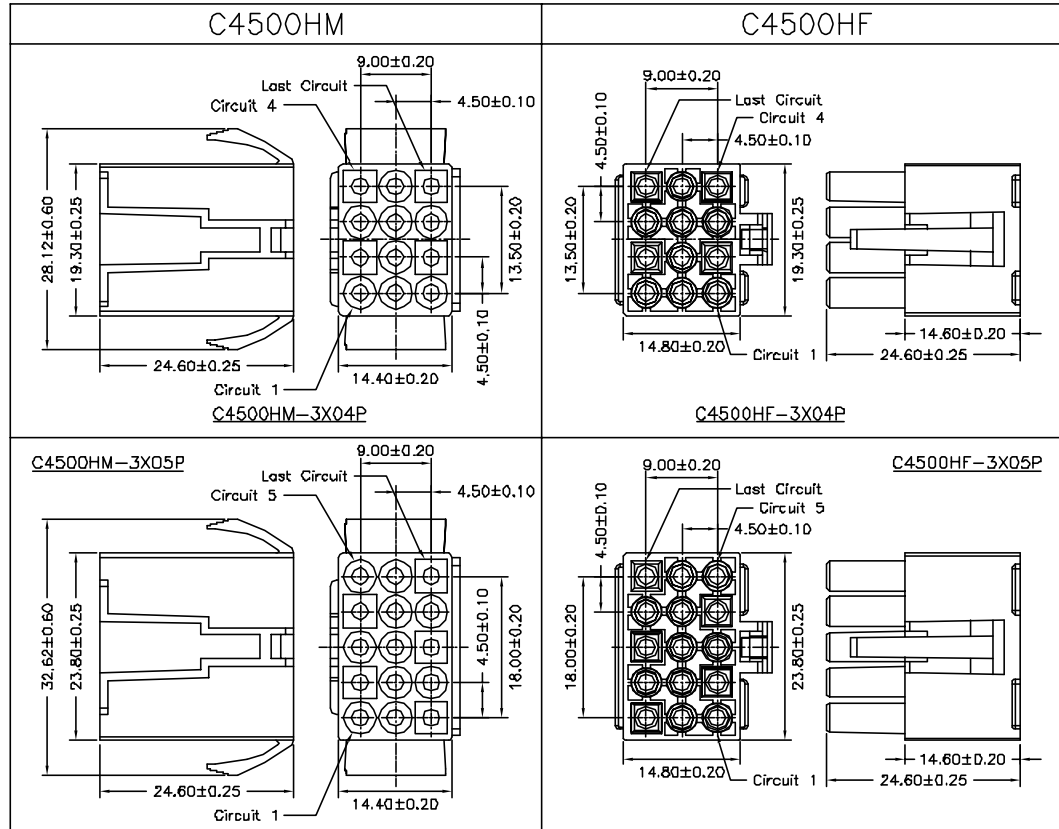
| C4500HM | C4500HF |
|---|---|
| 9.00±0.20 Last Circuit Circuit 4 4.50±0.10 28.12±0.60 19.30±0.25 13.50±0.20 4.50±0.10 24.60±0.25 14.40±0.20 Circuit 1 C4500HM-3X04P | 9.00±0.20 Last Circuit Circuit 4 4.50±0.10 4.50±0.10 13.50±0.20 19.30±0.25 14.60±0.20 14.80±0.20 Circuit 1 24.60±0.25 C4500HF-3X04P |
| C4500HM-3X05P 9.00±0.20 Last Circuit Circuit 5 4.50±0.10 32.62±0.60 23.80±0.25 4.50±0.10 18.00±0.20 24.60±0.25 14.40±0.20 Circuit 1 | 9.00±0.20 C4500HF-3X05P Last Circuit Circuit 5 4.50±0.10 4.50±0.10 18.00±0.20 23.80±0.25 14.60±0.20 14.80±0.20 Circuit 1 24.60±0.25 |